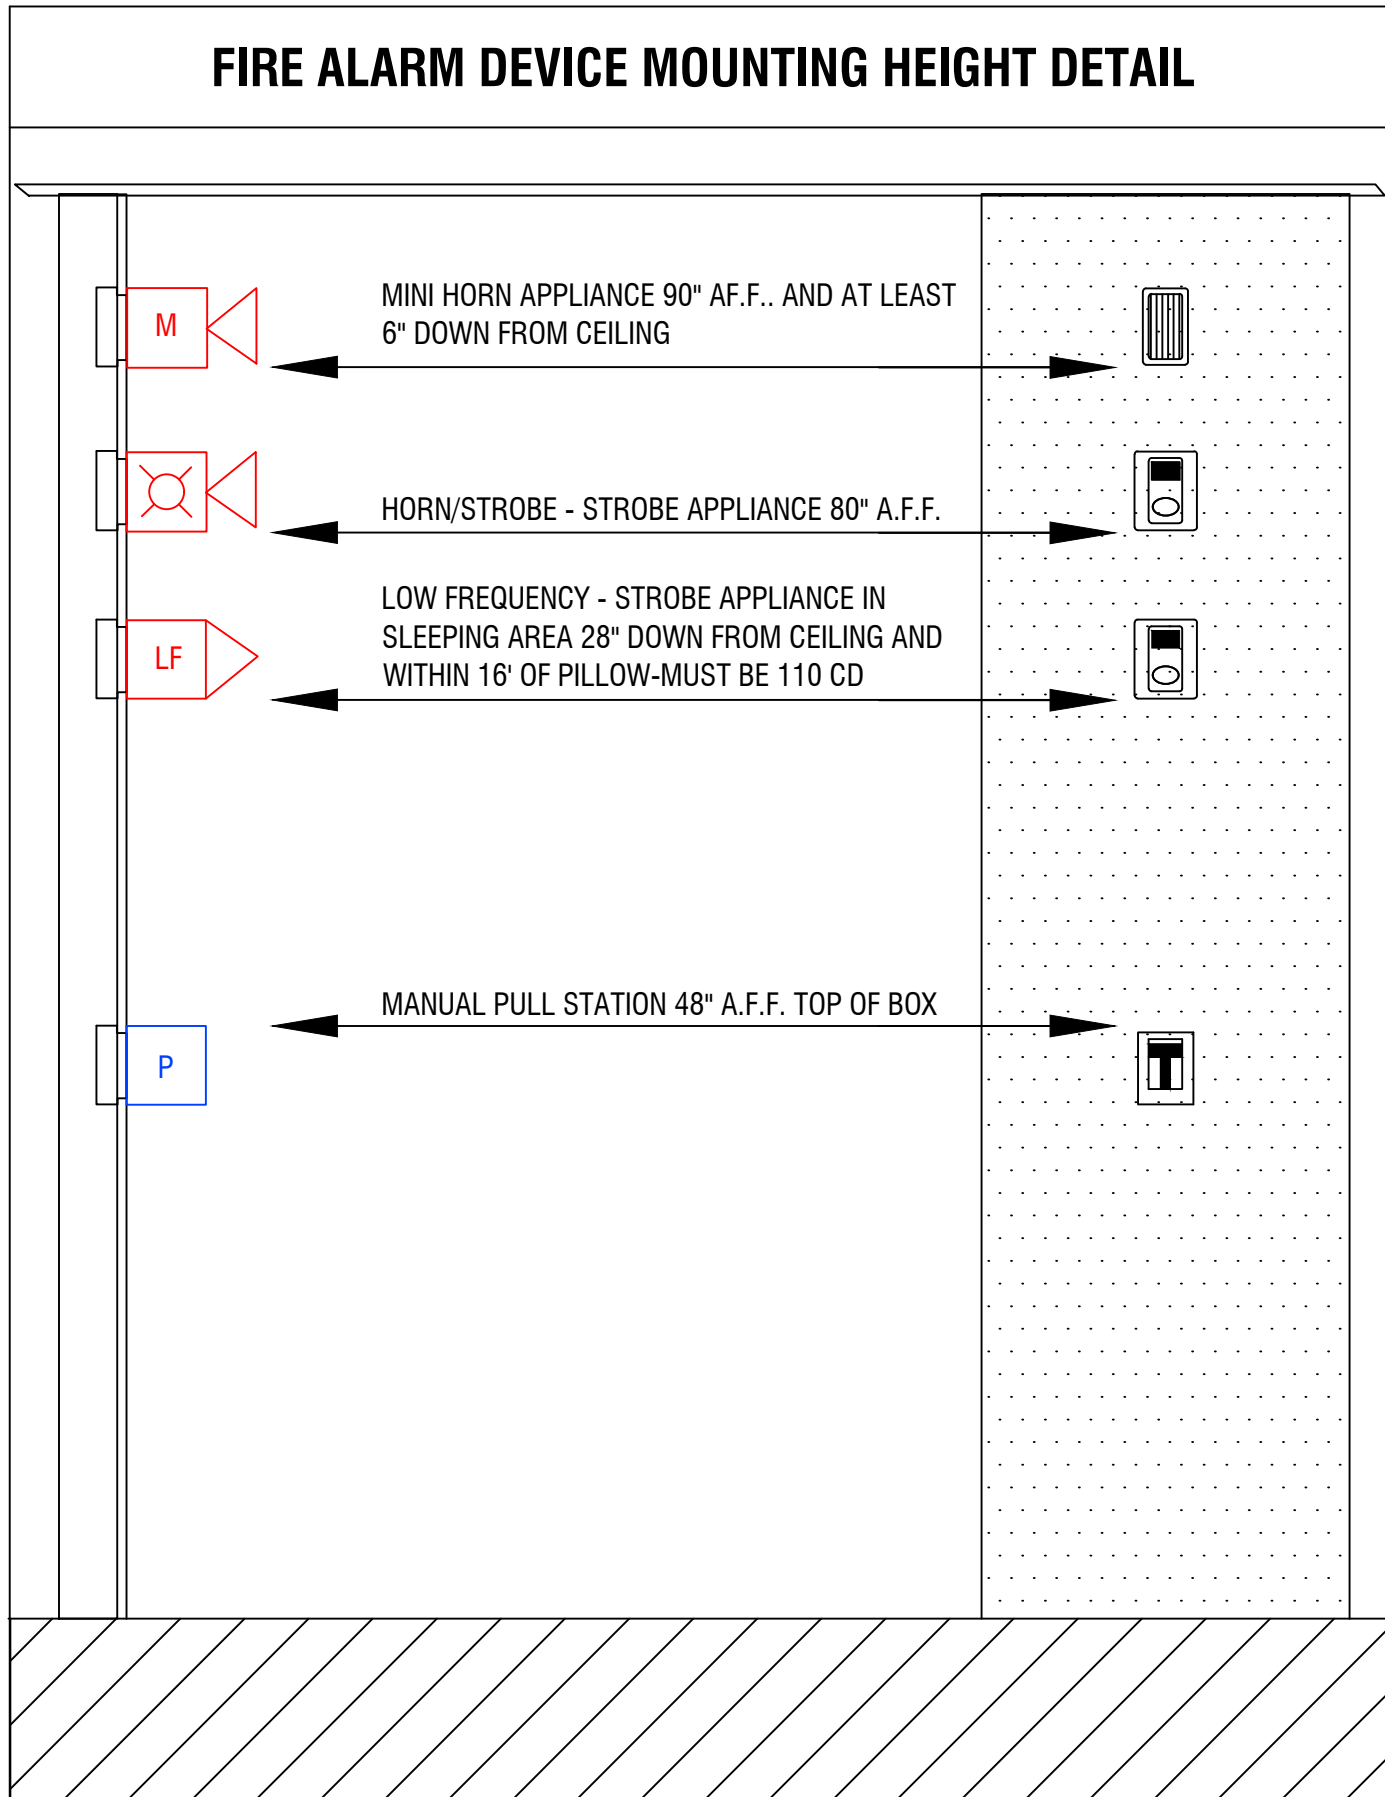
FIRE ALARM DEVICE MOUNTING HEIGHT DETAIL

M

MINI HORN APPLIANCE 90" AF.F.. AND AT LEAST 6" DOWN FROM CEILING

HORN/STROBE - STROBE APPLIANCE 80" A.F.F.

LF

LOW FREQUENCY - STROBE APPLIANCE IN SLEEPING AREA 28" DOWN FROM CEILING AND WITHIN 16' OF PILLOW-MUST BE 110 CD

MANUAL PULL STATION 48" A.F.F. TOP OF BOX

P